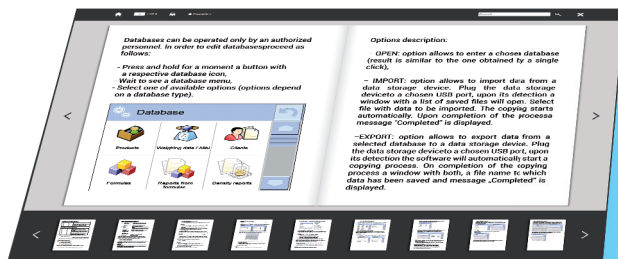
Databases can be operated only by an authorized personnel. In order to edit databasesproceed as follows:

- Press and hold for a moment a button with a respective database icon,
Wait to see a database menu,
- Select one of available options (options depend on a database type).

Database

Products

Weighing data / Alibi

Clients

Formulas

Reports from formulas

Density reports

Options description:

OPEN: option allows to enter a choses database (result is similar to the one obtained by a single click),

- IMPORT: option allows to import data from a data storage device. Plug the data storage deviceto a chosen USB port, upon its detection a window with a list of saved files will open. Select file with data to be imported. The copying starts automatically. Upon completion of the processa message "Completed" is displayed.

-EXPORT: option allows to export data from a selected database to a data storage device. Plug the data storage deviceto a chosen USB port, upon its detection the software will automatically start a copying process. On completion of the copying process a window with both, a file name to which data has been saved and message „Completed" is displayed.